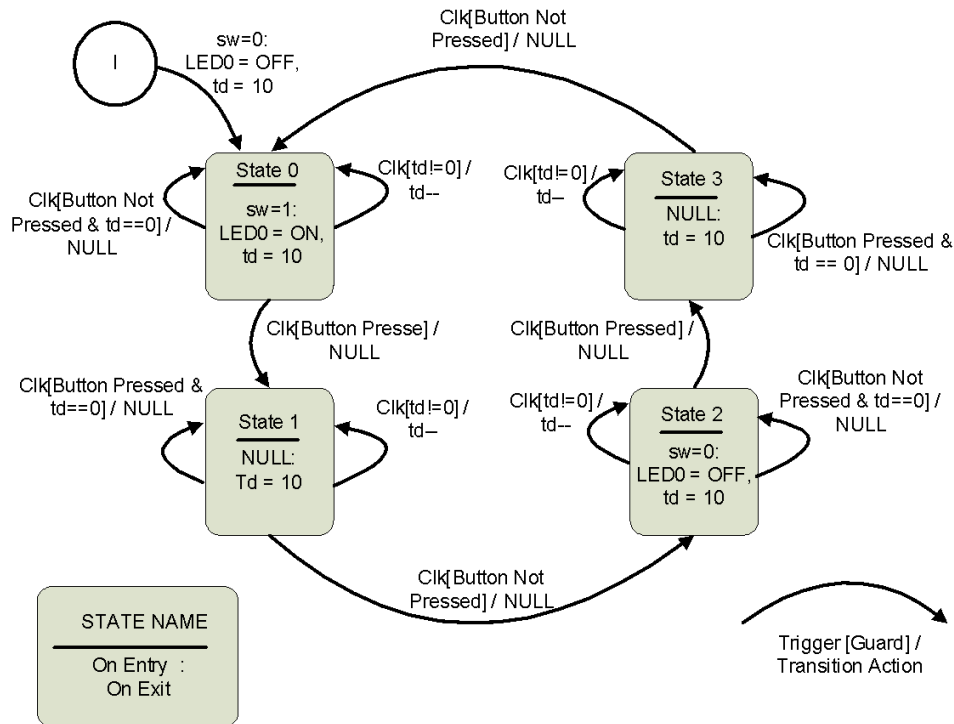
Clk[Button Not Pressed] / NULL

I

sw=0: LED0 = OFF, td = 10

State 0
sw=1: LED0 = ON, td = 10

Clk[td!=0] / td--

Clk[Button Not Pressed & td==0] / NULL

Clk[td!=0] / td–

State 3
NULL: td = 10

Clk[Button Pressed & td == 0] / NULL

Clk[Button Presse] / NULL

Clk[Button Pressed] / NULL

Clk[Button Pressed & td==0] / NULL

State 1
NULL: Td = 10

Clk[td!=0] / td–

Clk[td!=0] / td--

State 2
sw=0: LED0 = OFF, td = 10

Clk[Button Not Pressed & td==0] / NULL

Clk[Button Not Pressed] / NULL

STATE NAME
On Entry : On Exit

Trigger [Guard] / Transition Action